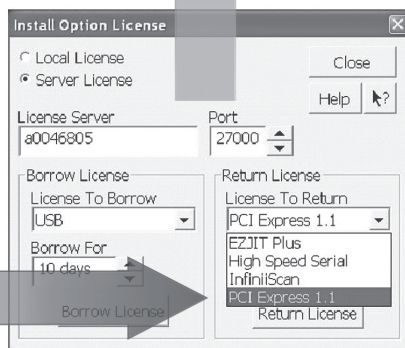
Install Option License

Local License
Server License

Close

Help

License Server
a0046805

Port
27000

Borrow License
License To Borrow
USB

Borrow For
10 days

Borrow License

Return License
License To Return
PCI Express 1.1

EZJIT Plus
High Speed Serial
InfiniiScan
PCI Express 1.1

Return License